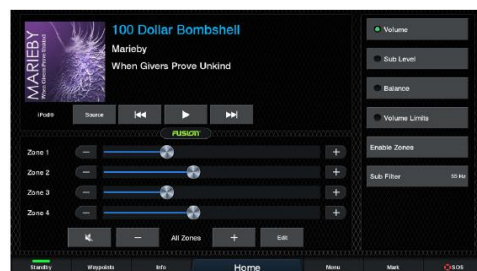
MARIEBY
When Givers Prove Unkind

100 Dollar Bombshell
Marieby
When Givers Prove Unkind

iPod®
Source

FUSION

Zone 1
Zone 2
Zone 3
Zone 4

All Zones
Edit

Volume
Sub Level
Balance
Volume Limits
Enable Zones
Sub Filter 55 Hz

Standby
Waypoints
Info
Home
Menu
Mark
SOS